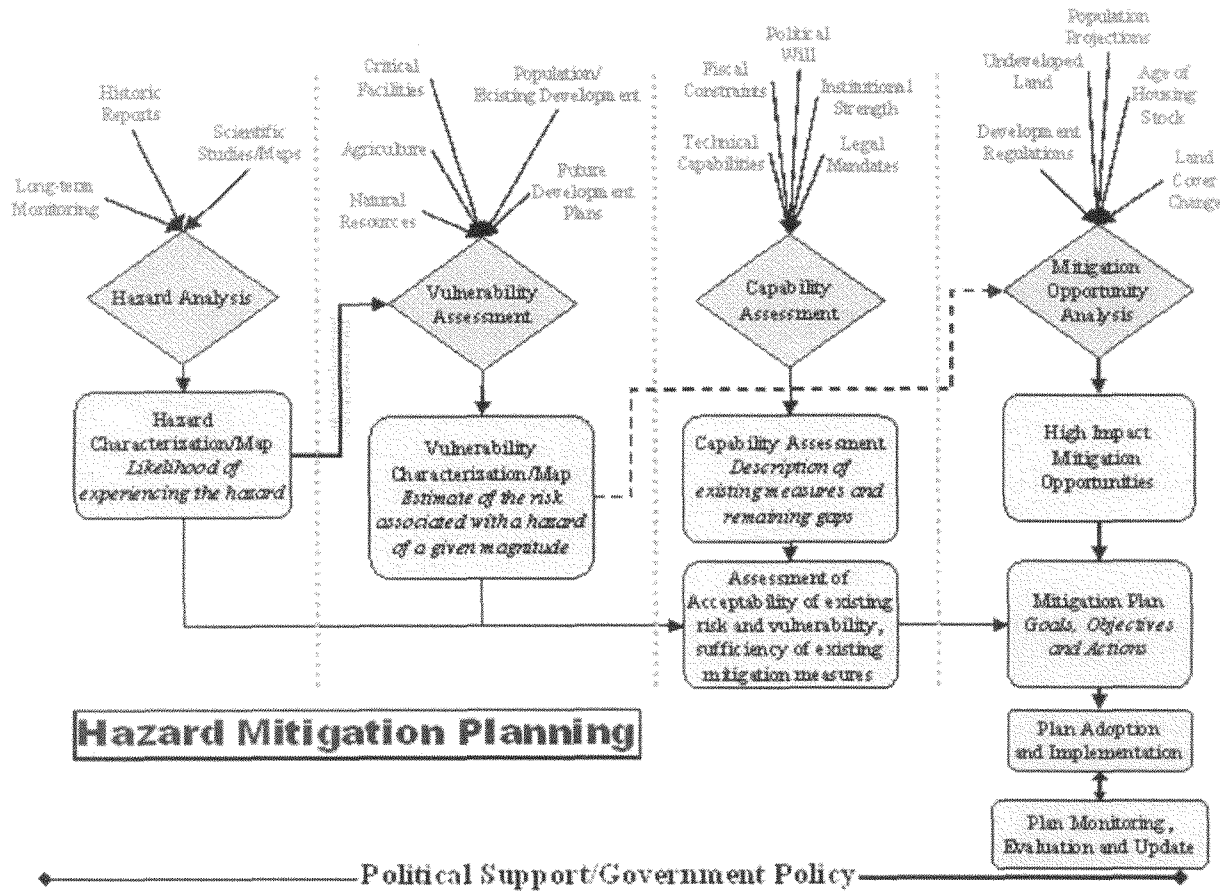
Historic Reports

Scientific Studies/Maps

Long-term Monitoring

Hazard Analysis

Hazard Characterization/Map
*Likelihood of experiencing the hazard*

Critical Facilities

Population/ Existing Development

Agriculture

Natural Resources

Future Development Plans

Vulnerability Assessment

Vulnerability Characterization/Map
*Estimate of the risk associated with a hazard of a given magnitude*

Political Will

Fiscal Constraints

Institutional Strength

Technical Capabilities

Legal Mandates

Capability Assessment

Capability Assessment
*Description of existing measures and remaining gaps*

Assessment of Acceptability of existing risk and vulnerability, sufficiency of existing mitigation measures

Population Projections

Undeveloped Land

Age of Housing Stock

Development Regulations

Land Cover Change

Mitigation Opportunity Analysis

High Impact Mitigation Opportunities

Mitigation Plan
*Goals, Objectives and Actions*

Plan Adoption and Implementation

Plan Monitoring, Evaluation and Update

Hazard Mitigation Planning

Political Support/Government Policy